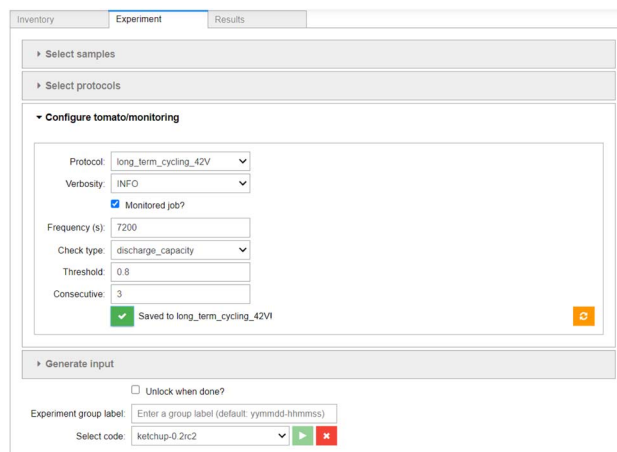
Inventory
Experiment
Results

▸ Select samples

▸ Select protocols

▾ Configure tomato/monitoring

Protocol: long_term_cycling_42V

Verbosity: INFO

Monitored job?

Frequency (s): 7200

Check type: discharge_capacity

Threshold: 0.8

Consecutive: 3

Saved to long_term_cycling_42VI

▸ Generate input

Unlock when done?

Experiment group label: Enter a group label (default: yymmdd-hhmmss)

Select code: ketchup-0.2rc2